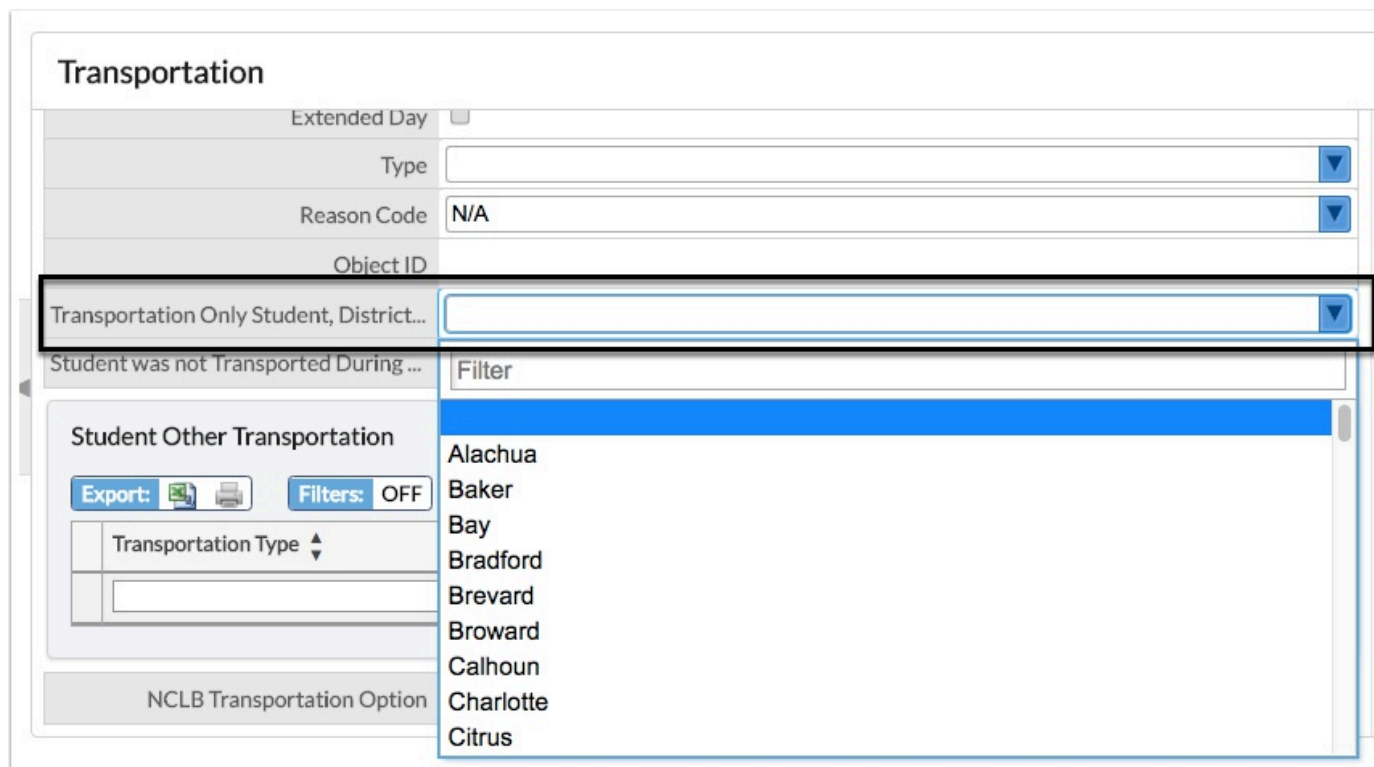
Transportation

Extended Day

Type

Reason Code N/A

Object ID

Transportation Only Student, District...

Student was not Transported During ...

Filter

Alachua
Baker
Bay
Bradford
Brevard
Broward
Calhoun
Charlotte
Citrus

Student Other Transportation

Export: Filters: OFF

Transportation Type

NCLB Transportation Option